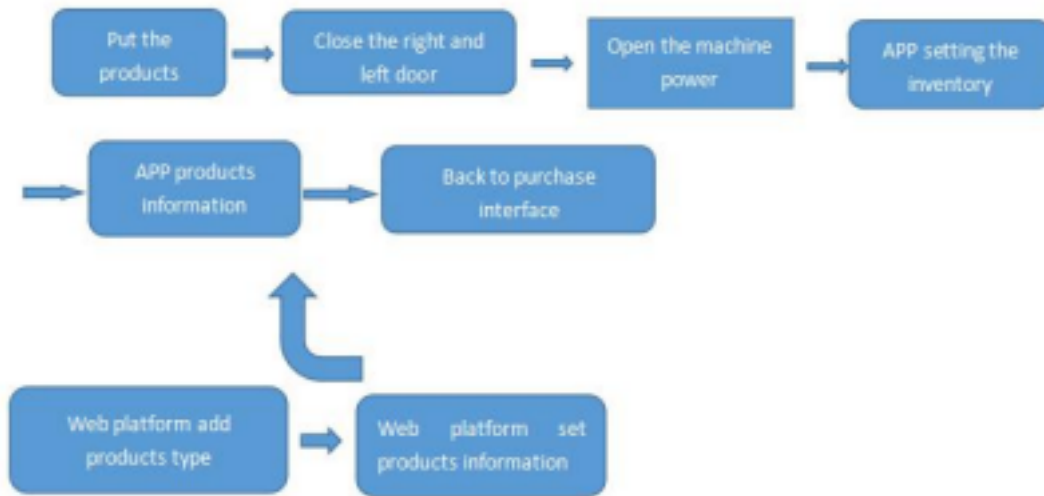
Put the products

Close the right and left door

Open the machine power

APP setting the inventory

APP products information

Back to purchase interface

Web platform add products type

Web platform set products information